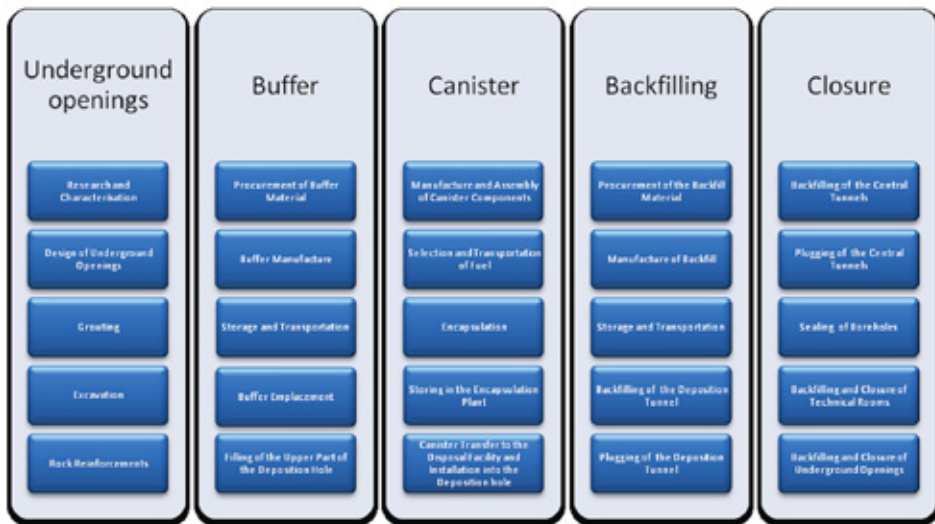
Underground openings

Research and Characterisation

Design of Underground Openings

Grouting

Excavation

Rock Reinforcements

Buffer

Procurement of Buffer Material

Buffer Manufacture

Storage and Transportation

Buffer Emplacement

Filling of the Upper Part of the Deposition Hole

Canister

Manufacture and Assembly of Canister Components

Selection and Transportation of Fuel

Encapsulation

Storing in the Encapsulation Plant

Canister Transfer to the Disposal Facility and Installation into the Deposition hole

Backfilling

Procurement of the Backfill Material

Manufacture of Backfill

Storage and Transportation

Backfilling of the Deposition Tunnel

Plugging of the Deposition Tunnel

Closure

Backfilling of the Central Tunnels

Plugging of the Central Tunnels

Sealing of Boreholes

Backfilling and Closure of Technical Rooms

Backfilling and Closure of Underground Openings